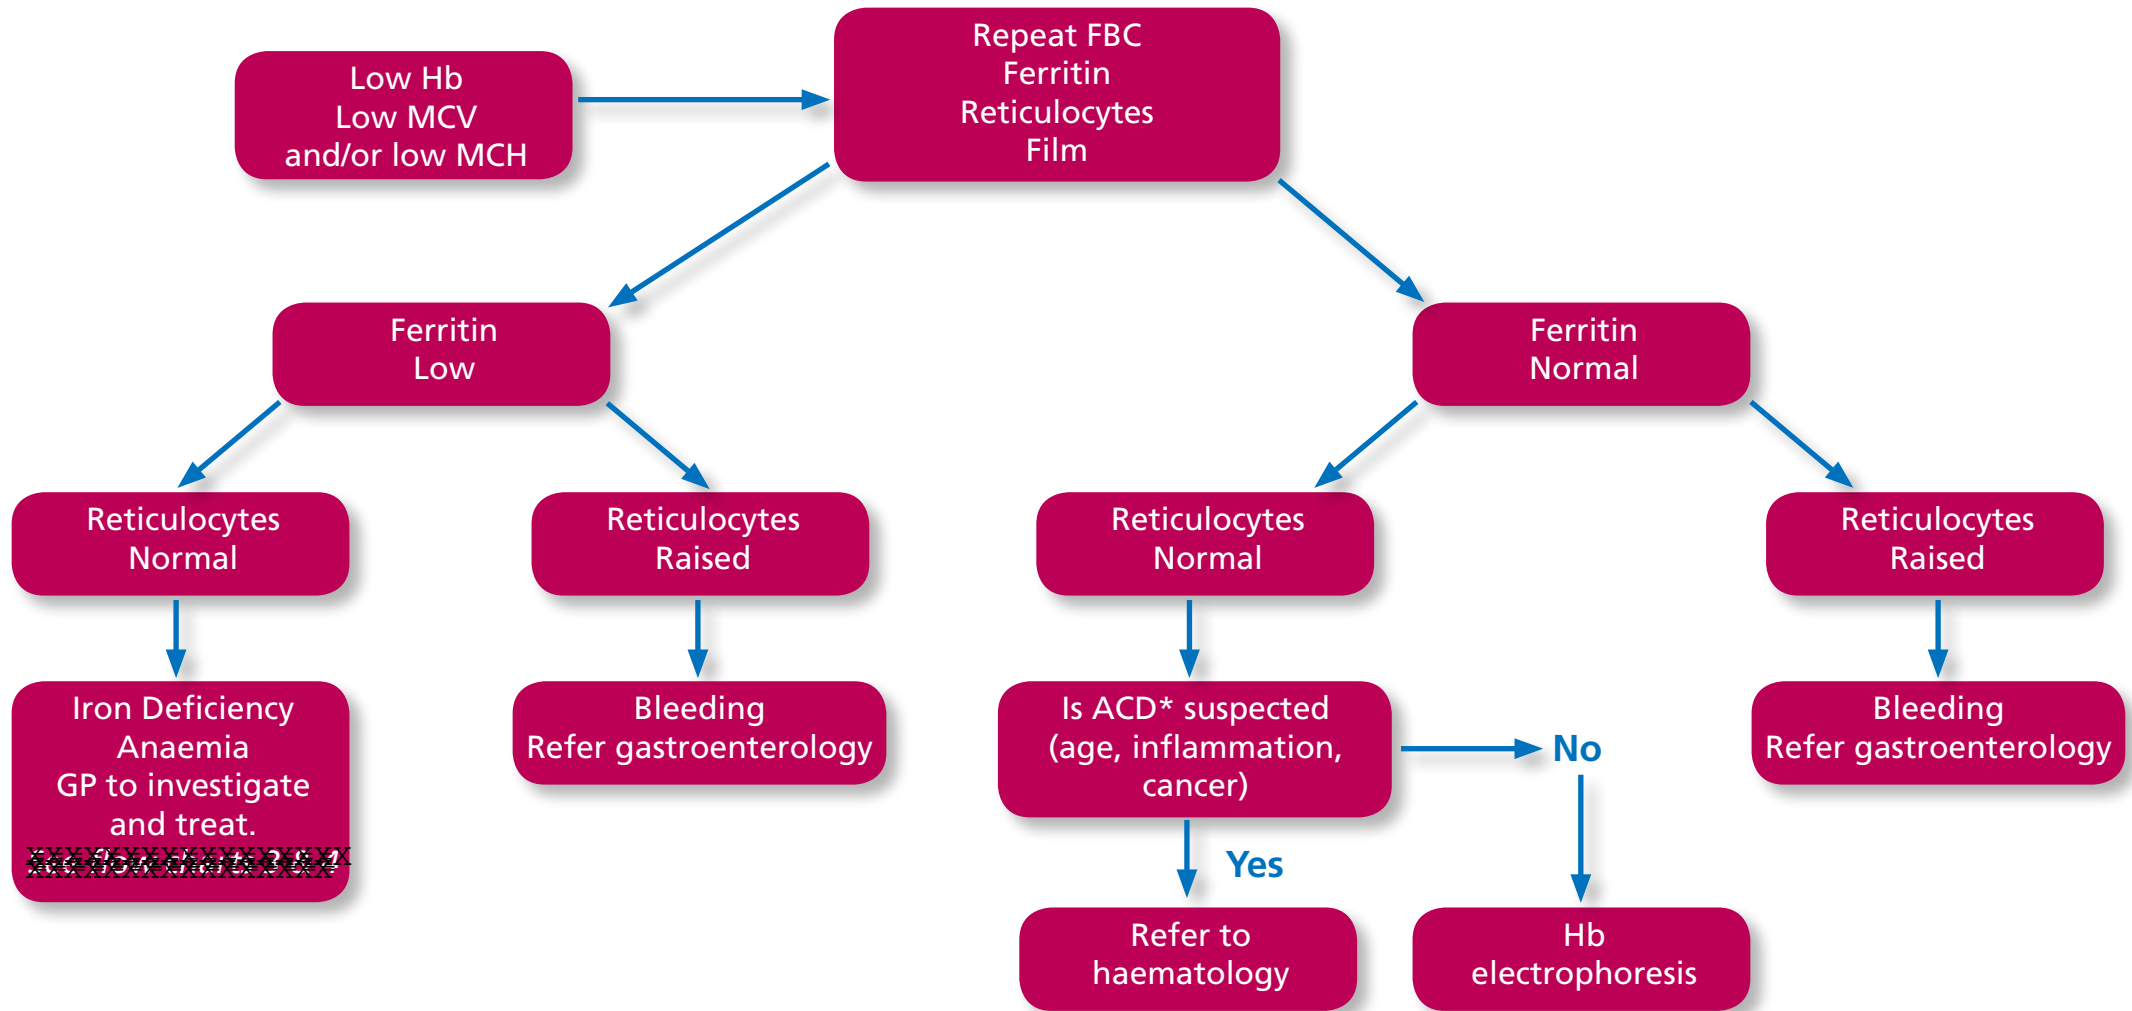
Low Hb
Low MCV
and/or low MCH

Repeat FBC
Ferritin
Reticulocytes
Film

Ferritin
Low

Ferritin
Normal

Reticulocytes
Normal

Reticulocytes
Raised

Reticulocytes
Normal

Reticulocytes
Raised

Iron Deficiency
Anaemia
GP to investigate
and treat.
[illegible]

Bleeding
Refer gastroenterology

Is ACD* suspected
(age, inflammation,
cancer)

No

Bleeding
Refer gastroenterology

Yes

Refer to
haematology

Hb
electrophoresis